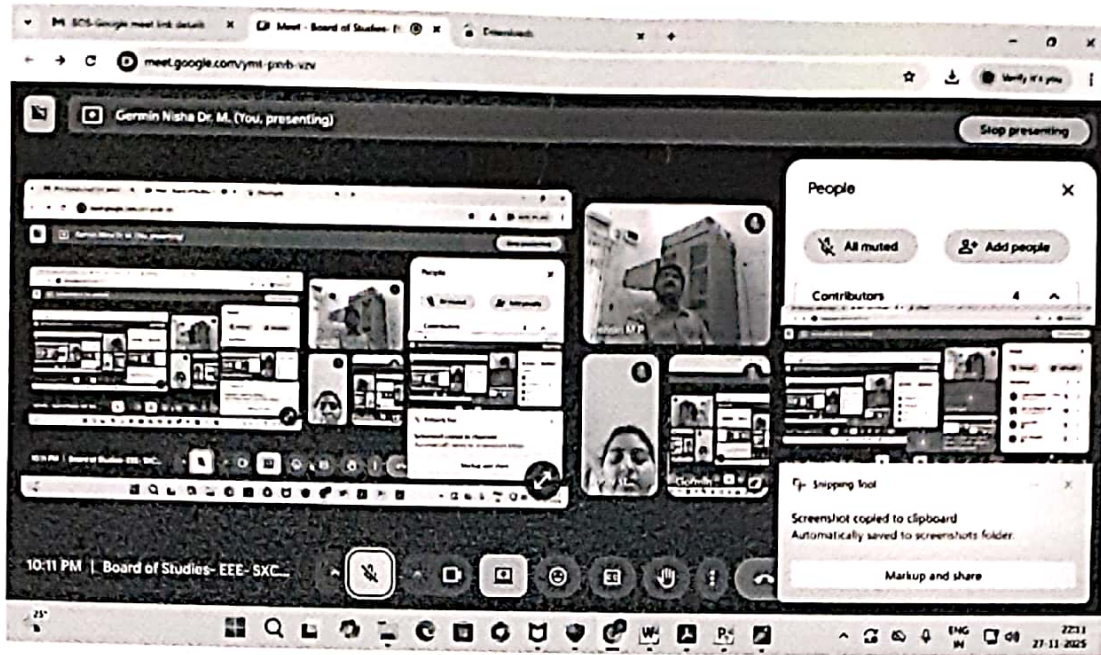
BOS-Google meet link details
Meet - Board of Studies
Downloads
meet.google.com/ymt-pnrb-vzv
Verify it's you
Germin Nisha Dr. M. (You, presenting)
Stop presenting
People
All muted
Add people
Contributors 4
Snipping Tool
Screenshot copied to clipboard
Automatically saved to screenshots folder.
Markup and share
10:11 PM | Board of Studies- EEE- SXC...
25°
ENG IN
22:11
27-11-2025